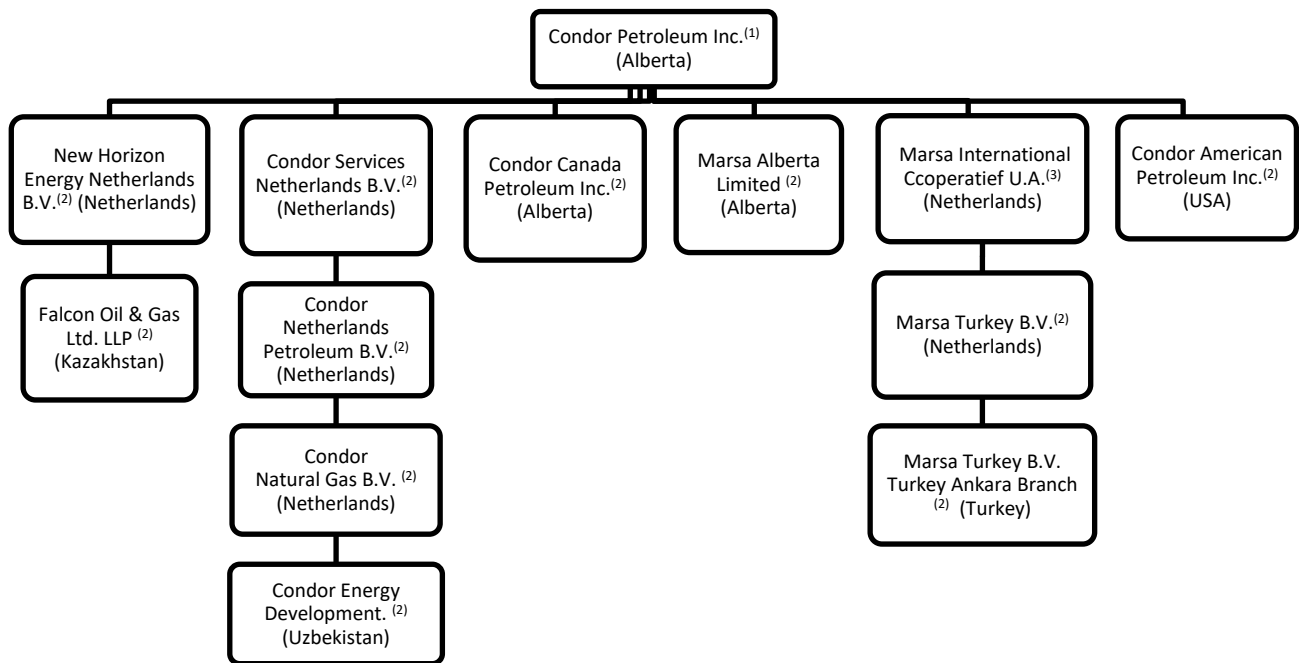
Condor Petroleum Inc.$^{(1)}$
(Alberta)

New Horizon Energy Netherlands B.V.$^{(2)}$ (Netherlands)

Falcon Oil & Gas Ltd. LLP $^{(2)}$ (Kazakhstan)

Condor Services Netherlands B.V.$^{(2)}$ (Netherlands)

Condor Netherlands Petroleum B.V.$^{(2)}$ (Netherlands)

Condor Natural Gas B.V. $^{(2)}$ (Netherlands)

Condor Energy Development. $^{(2)}$ (Uzbekistan)

Condor Canada Petroleum Inc.$^{(2)}$ (Alberta)

Marsa Alberta Limited $^{(2)}$ (Alberta)

Marsa International Ccoperatief U.A.$^{(3)}$ (Netherlands)

Marsa Turkey B.V.$^{(2)}$ (Netherlands)

Marsa Turkey B.V. Turkey Ankara Branch $^{(2)}$ (Turkey)

Condor American Petroleum Inc.$^{(2)}$ (USA)